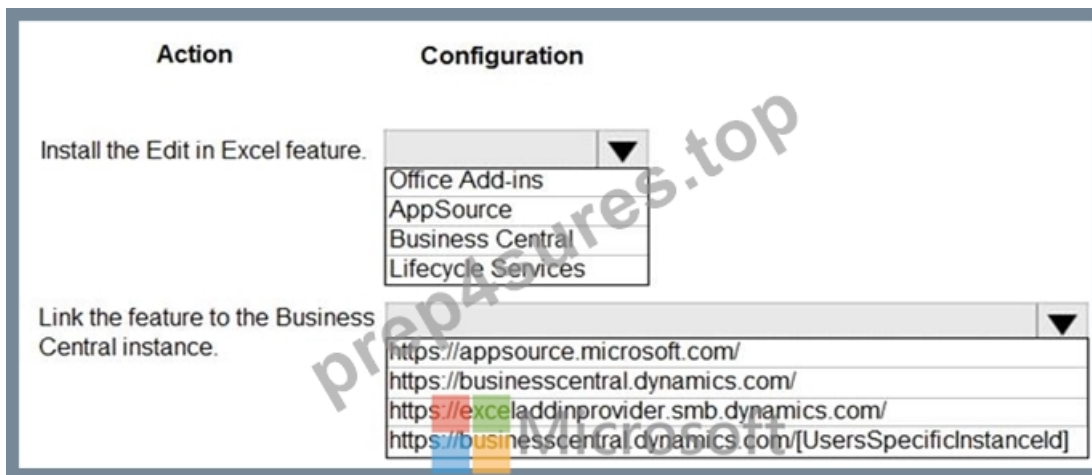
| Action | Configuration |
|---|---|
| Install the Edit in Excel feature. | Office Add-ins<br>AppSource<br>Business Central<br>Lifecycle Services |
| Link the feature to the Business Central instance. | https://appsource.microsoft.com/<br>https://businesscentral.dynamics.com/<br>https://exceladdinprovider.smb.dynamics.com/<br>https://businesscentral.dynamics.com/[UsersSpecificInstanceId] |

prep4sures.top

Microsoft